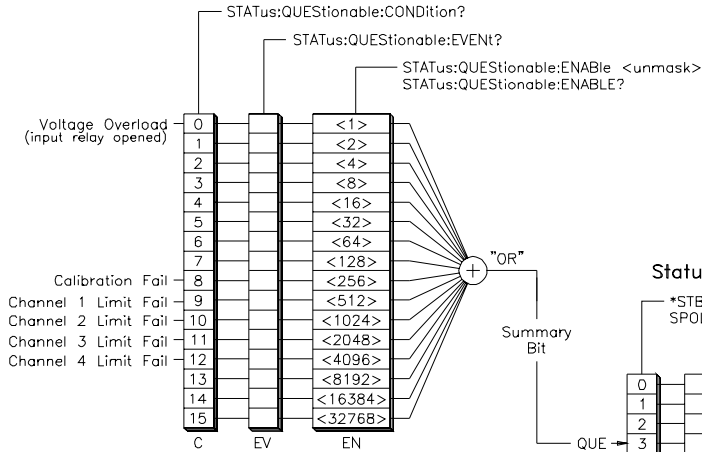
STATus:QUEStionable:CONDition?

STATus:QUEStionable:EVENt?

STATus:QUEStionable:ENABle <unmask>
STATus:QUEStionable:ENABLE?

Voltage Overload (input relay opened)

| C | EV | EN |
|---|---|---|
| 0 | | <1> |
| 1 | | <2> |
| 2 | | <4> |
| 3 | | <8> |
| 4 | | <16> |
| 5 | | <32> |
| 6 | | <64> |
| 7 | | <128> |
| 8 | | <256> |
| 9 | | <512> |
| 10 | | <1024> |
| 11 | | <2048> |
| 12 | | <4096> |
| 13 | | <8192> |
| 14 | | <16384> |
| 15 | | <32768> |

Calibration Fail
Channel 1 Limit Fail
Channel 2 Limit Fail
Channel 3 Limit Fail
Channel 4 Limit Fail

"OR"

Summary Bit

Statu

*STB
SPOI

0
1
2
QUE 3